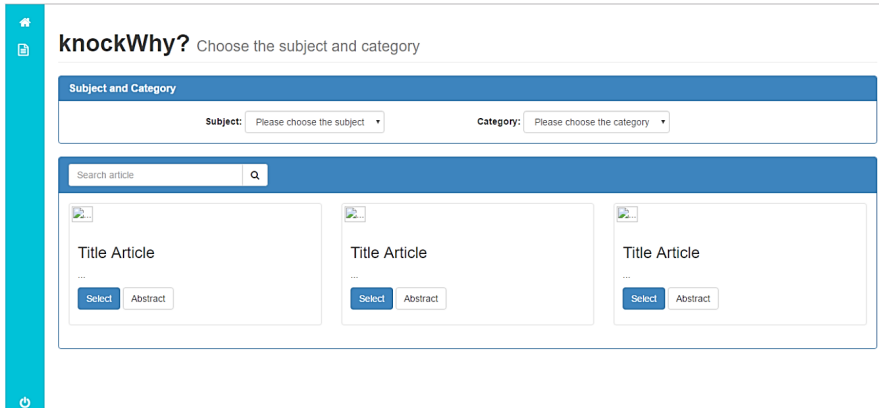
knockWhy? Choose the subject and category

Subject and Category

Subject: Please choose the subject

Category: Please choose the category

Search article

Title Article

...

Select Abstract

Title Article

...

Select Abstract

Title Article

...

Select Abstract